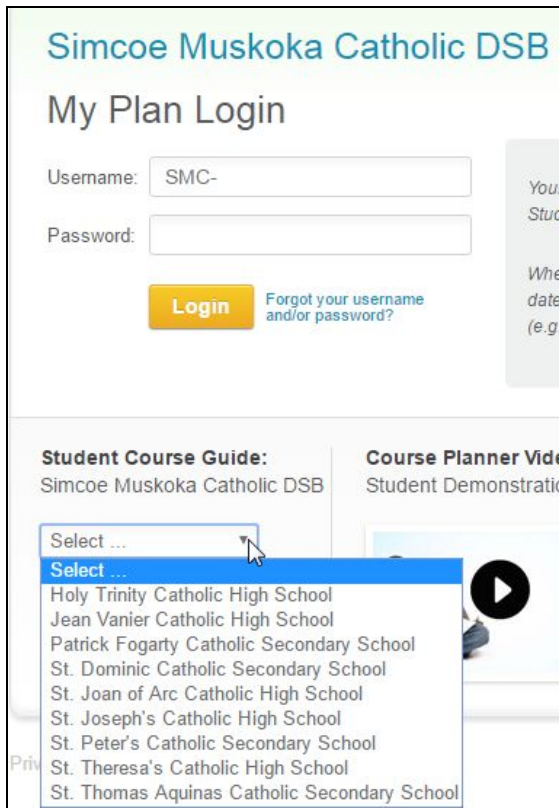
Simcoe Muskoka Catholic DSB

My Plan Login

Username: SMC-

Password:

Login

Forgot your username and/or password?

You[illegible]
Stu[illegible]

Whe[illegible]
date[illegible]
(e.g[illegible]

Student Course Guide:
Simcoe Muskoka Catholic DSB

Course Planner Vide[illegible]
Student Demonstratio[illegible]

Select ...

Select ...
Holy Trinity Catholic High School
Jean Vanier Catholic High School
Patrick Fogarty Catholic Secondary School
St. Dominic Catholic Secondary School
St. Joan of Arc Catholic High School
St. Joseph's Catholic High School
St. Peter's Catholic Secondary School
St. Theresa's Catholic High School
St. Thomas Aquinas Catholic Secondary School

Priv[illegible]